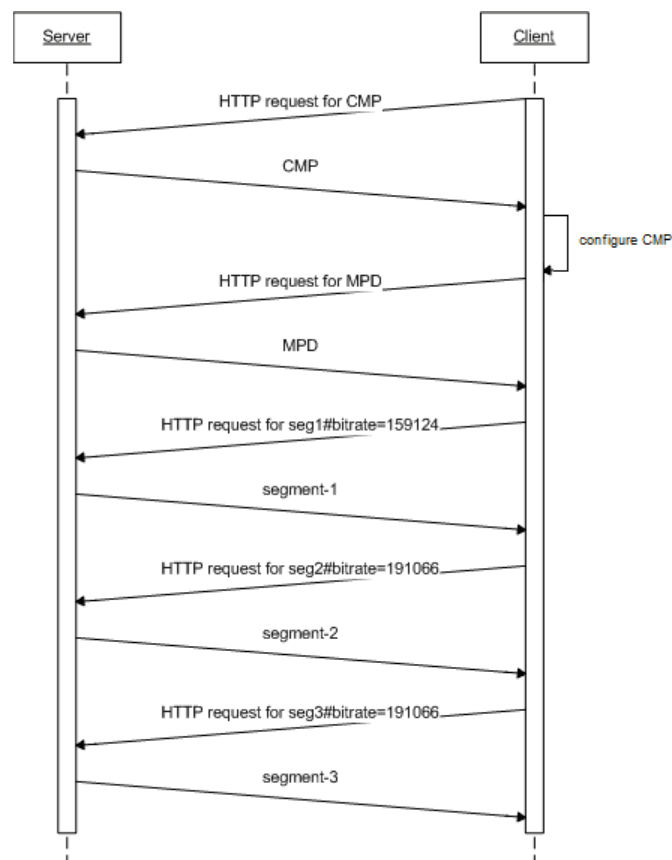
Server

Client

HTTP request for CMP

CMP

configure CMP

HTTP request for MPD

MPD

HTTP request for seg1#bitrate=159124

segment-1

HTTP request for seg2#bitrate=191066

segment-2

HTTP request for seg3#bitrate=191066

segment-3